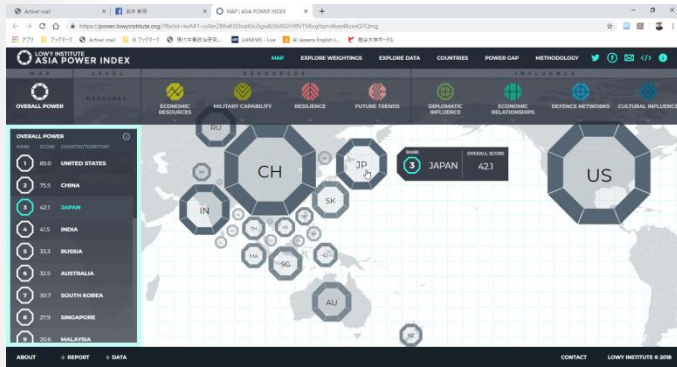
Active! mail | 鈴木 美香 | MAP | ASIA POWER INDEX | +

https://power.lowyinstitute.org/?fbclid=IwAR1-cxNm...

アプリ | ブックマーク | Active! mail | ブックマーク | 現代日本政治研究... | 124NEWS - Live | Al Jazeera English L... | 駒澤大学ポータル

LOWY INSTITUTE
ASIA POWER INDEX

MAP | EXPLORE WEIGHTINGS | EXPLORE DATA | COUNTRIES | POWER GAP | METHODOLOGY

MAP | LEVEL | RESOURCES | INFLUENCE

OVERALL POWER | MEASURES | ECONOMIC RESOURCES | MILITARY CAPABILITY | RESILIENCE | FUTURE TRENDS | DIPLOMATIC INFLUENCE | ECONOMIC RELATIONSHIPS | DEFENCE NETWORKS | CULTURAL INFLUENCE

OVERALL POWER

| RANK | SCORE | COUNTRY/TERRITORY |
|---|---|---|
| 1 | 85.0 | UNITED STATES |
| 2 | 75.5 | CHINA |
| 3 | 42.1 | JAPAN |
| 4 | 41.5 | INDIA |
| 5 | 33.3 | RUSSIA |
| 6 | 32.5 | AUSTRALIA |
| 7 | 30.7 | SOUTH KOREA |
| 8 | 27.9 | SINGAPORE |
| 9 | 20.6 | MALAYSIA |

RU
CH
JP
SK
IN
TH
MA
SG
ID
AU
NZ
US

RANK 3 JAPAN | OVERALL SCORE 42.1

ABOUT | REPORT | DATA | CONTACT | LOWY INSTITUTE © 2018